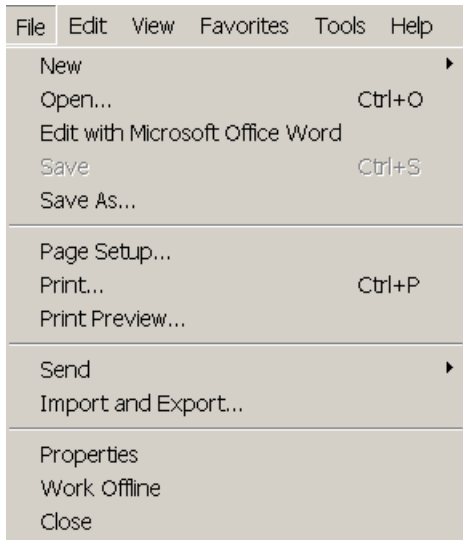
File Edit View Favorites Tools Help

New
Open... Ctrl+O
Edit with Microsoft Office Word
Save Ctrl+S
Save As...

Page Setup...
Print... Ctrl+P
Print Preview...

Send
Import and Export...

Properties
Work Offline
Close